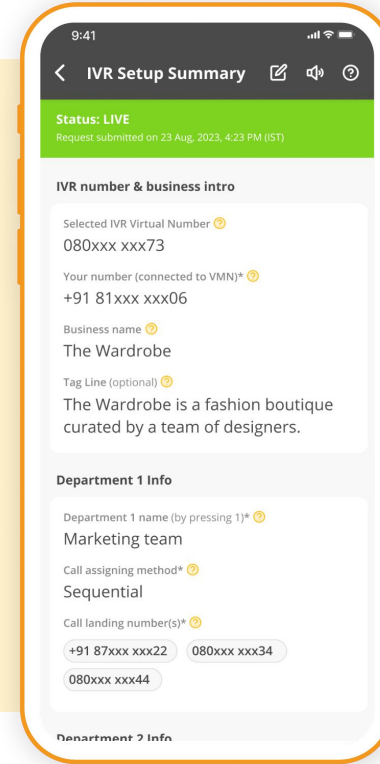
9:41

IVR Setup Summary

Status: LIVE
Request submitted on 23 Aug, 2023, 4:23 PM (IST)

IVR number & business intro

Selected IVR Virtual Number
080xxx xxx73

Your number (connected to VMN)*
+91 81xxx xxx06

Business name
The Wardrobe

Tag Line (optional)
The Wardrobe is a fashion boutique curated by a team of designers.

Department 1 Info

Department 1 name (by pressing 1)*
Marketing team

Call assigning method*
Sequential

Call landing number(s)*
+91 87xxx xxx22
080xxx xxx34
080xxx xxx44

Department 2 Info